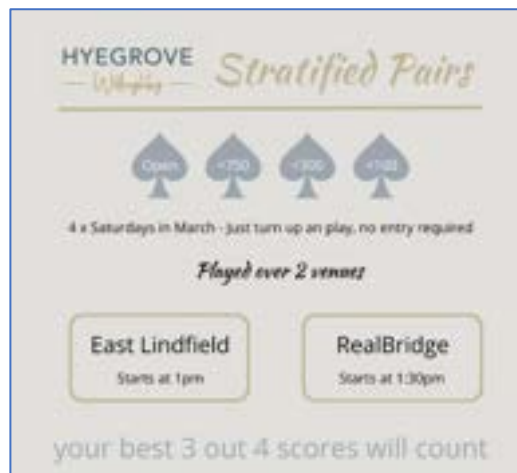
HYEGROVE
— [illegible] —

Stratified Pairs

Open <750 <300 <100

4 x Saturdays in March - Just turn up an play, no entry required

Played over 2 venues

East Lindfield
Starts at 1pm

RealBridge
Starts at 1:30pm

your best 3 out 4 scores will count